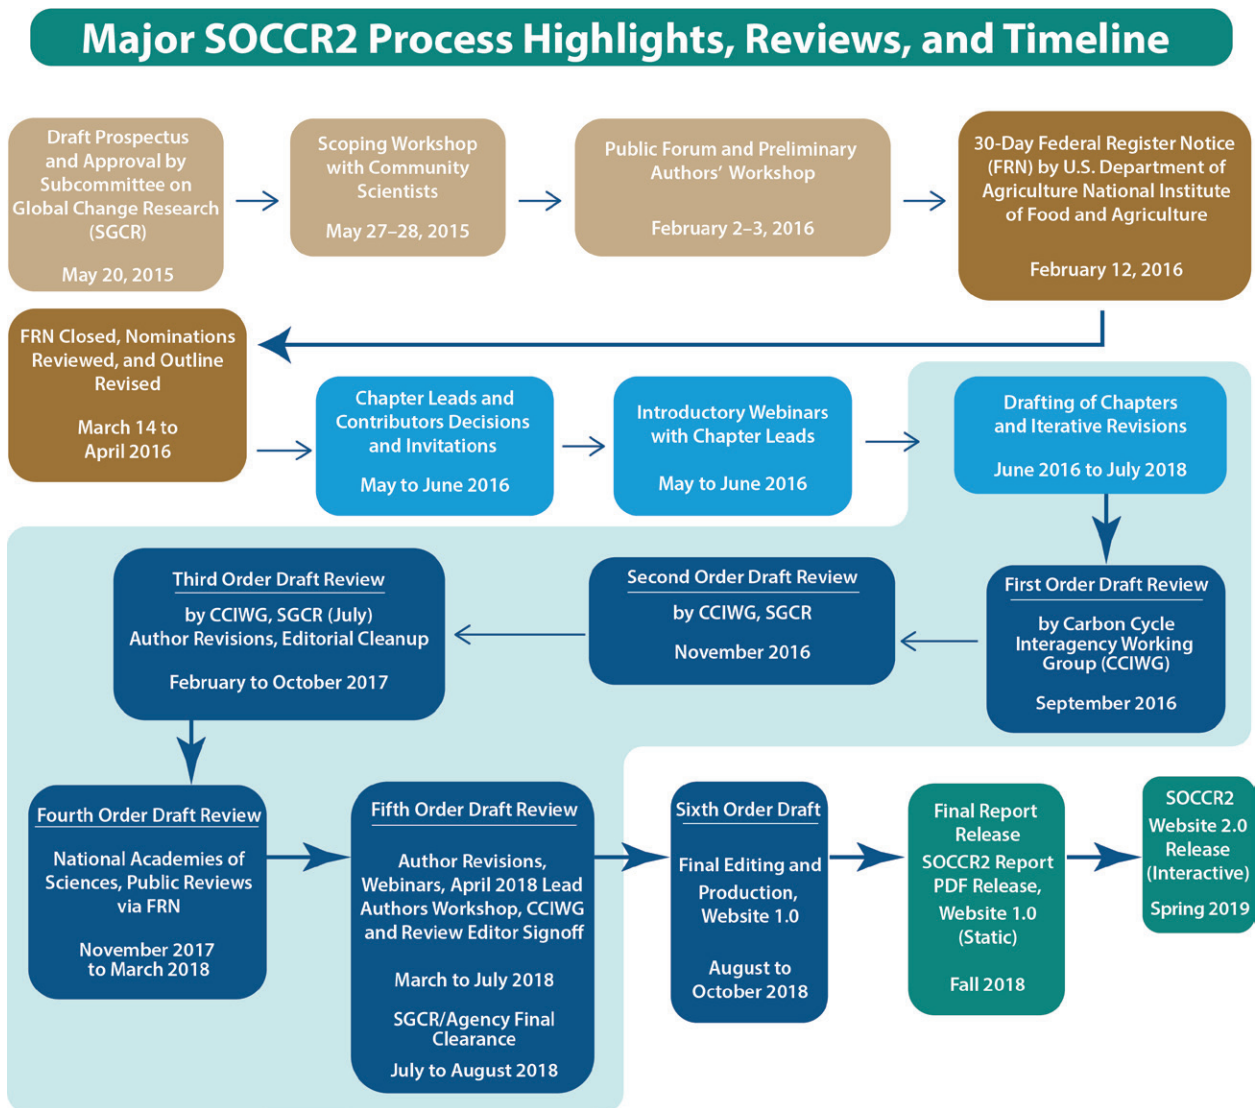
Major SOCCR2 Process Highlights, Reviews, and Timeline

Draft Prospectus and Approval by Subcommittee on Global Change Research (SGCR)

May 20, 2015

Scoping Workshop with Community Scientists

May 27–28, 2015

Public Forum and Preliminary Authors' Workshop

February 2–3, 2016

30-Day Federal Register Notice (FRN) by U.S. Department of Agriculture National Institute of Food and Agriculture

February 12, 2016

FRN Closed, Nominations Reviewed, and Outline Revised

March 14 to April 2016

Chapter Leads and Contributors Decisions and Invitations

May to June 2016

Introductory Webinars with Chapter Leads

May to June 2016

Drafting of Chapters and Iterative Revisions

June 2016 to July 2018

First Order Draft Review

by Carbon Cycle Interagency Working Group (CCIWG)

September 2016

Second Order Draft Review

by CCIWG, SGCR

November 2016

Third Order Draft Review

by CCIWG, SGCR (July)
Author Revisions, Editorial Cleanup

February to October 2017

Fourth Order Draft Review

National Academies of Sciences, Public Reviews via FRN

November 2017 to March 2018

Fifth Order Draft Review

Author Revisions, Webinars, April 2018 Lead Authors Workshop, CCIWG and Review Editor Signoff

March to July 2018

SGCR/Agency Final Clearance

July to August 2018

Sixth Order Draft

Final Editing and Production, Website 1.0

August to October 2018

Final Report Release
SOCCR2 Report PDF Release, Website 1.0 (Static)

Fall 2018

SOCCR2 Website 2.0 Release (Interactive)

Spring 2019